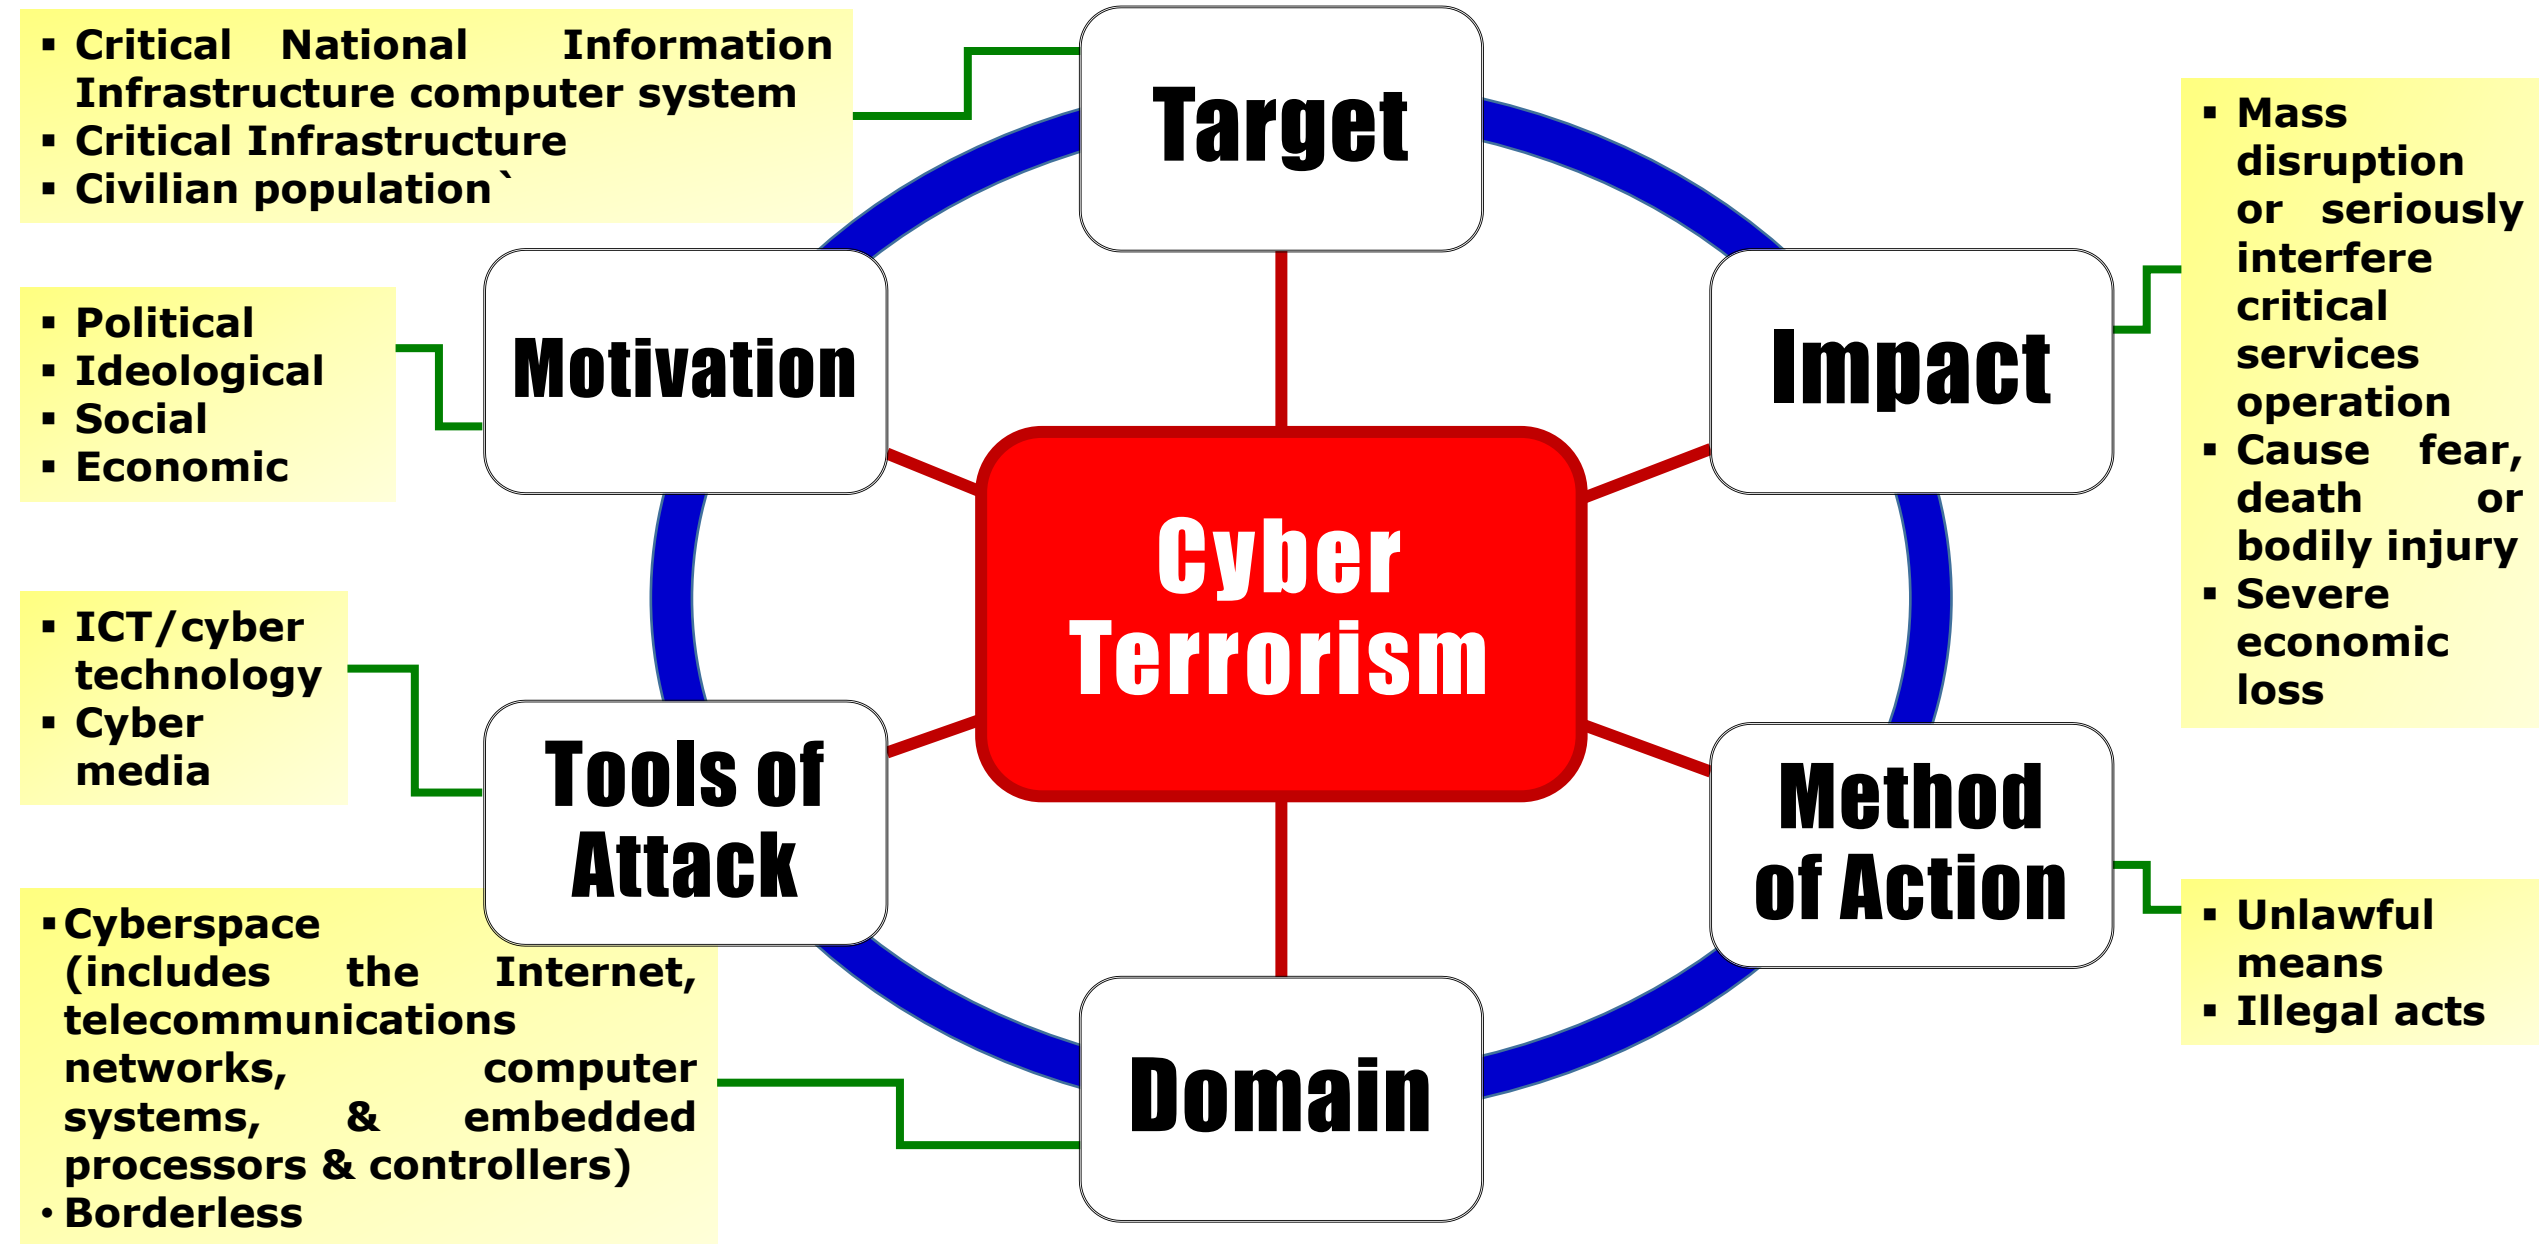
▪ Critical National Information Infrastructure computer system
▪ Critical Infrastructure
▪ Civilian population`

Target

▪ Mass disruption or seriously interfere critical services operation
▪ Cause fear, death or bodily injury
▪ Severe economic loss

▪ Political
▪ Ideological
▪ Social
▪ Economic

Motivation

Impact

Cyber Terrorism

▪ ICT/cyber technology
▪ Cyber media

Tools of Attack

Method of Action

▪ Unlawful means
▪ Illegal acts

▪ Cyberspace (includes the Internet, telecommunications networks, computer systems, & embedded processors & controllers)
• Borderless

Domain